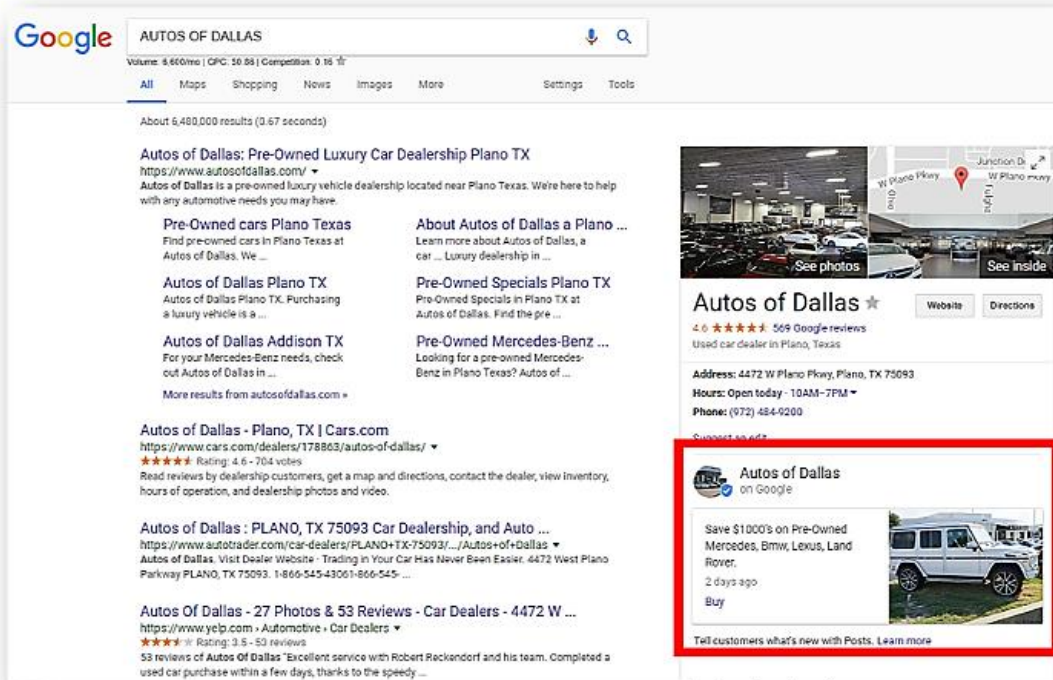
Google

AUTOS OF DALLAS

Volume: 6,600/mo | CPC: $0.86 | Competition: 0.16 ☆

All Maps Shopping News Images More Settings Tools

About 6,480,000 results (0.67 seconds)

Autos of Dallas: Pre-Owned Luxury Car Dealership Plano TX
https://www.autosofdallas.com/ ▾
Autos of Dallas is a pre-owned luxury vehicle dealership located near Plano Texas. We're here to help with any automotive needs you may have.

Pre-Owned cars Plano Texas
Find pre-owned cars in Plano Texas at Autos of Dallas. We ...

About Autos of Dallas a Plano ...
Learn more about Autos of Dallas, a car ... Luxury dealership in ...

Autos of Dallas Plano TX
Autos of Dallas Plano TX. Purchasing a luxury vehicle is a ...

Pre-Owned Specials Plano TX
Pre-Owned Specials in Plano TX at Autos of Dallas. Find the pre ...

Autos of Dallas Addison TX
For your Mercedes-Benz needs, check out Autos of Dallas in ...

Pre-Owned Mercedes-Benz ...
Looking for a pre-owned Mercedes-Benz in Plano Texas? Autos of ...

More results from autosofdallas.com »

Autos of Dallas - Plano, TX | Cars.com
https://www.cars.com/dealers/178863/autos-of-dallas/ ▾
★★★★★ Rating: 4.6 - 704 votes
Read reviews by dealership customers, get a map and directions, contact the dealer, view inventory, hours of operation, and dealership photos and video.

Autos of Dallas : PLANO, TX 75093 Car Dealership, and Auto ...
https://www.autotrader.com/car-dealers/PLANO+TX-75093/.../Autos+of+Dallas ▾
Autos of Dallas. Visit Dealer Website · Trading in Your Car Has Never Been Easier. 4472 West Plano Parkway PLANO, TX 75093. 1-866-545-43061-866-545- ...

Autos Of Dallas - 27 Photos & 53 Reviews - Car Dealers - 4472 W ...
https://www.yelp.com › Automotive › Car Dealers ▾
★★★★ Rating: 3.5 - 53 reviews
53 reviews of Autos Of Dallas "Excellent service with Robert Reckendorf and his team. Completed a used car purchase within a few days, thanks to the speedy ...

Junction Dr
W Plano Pkwy
W Plano Pkwy
See photos
See inside

Autos of Dallas ☆
Website Directions
4.6 ★★★★★ 569 Google reviews
Used car dealer in Plano, Texas

Address: 4472 W Plano Pkwy, Plano, TX 75093
Hours: Open today · 10AM–7PM ▾
Phone: (972) 484-9200

Suggest an edit

Autos of Dallas
on Google

Save $1000's on Pre-Owned Mercedes, Bmw, Lexus, Land Rover.
2 days ago
Buy

Tell customers what's new with Posts. Learn more